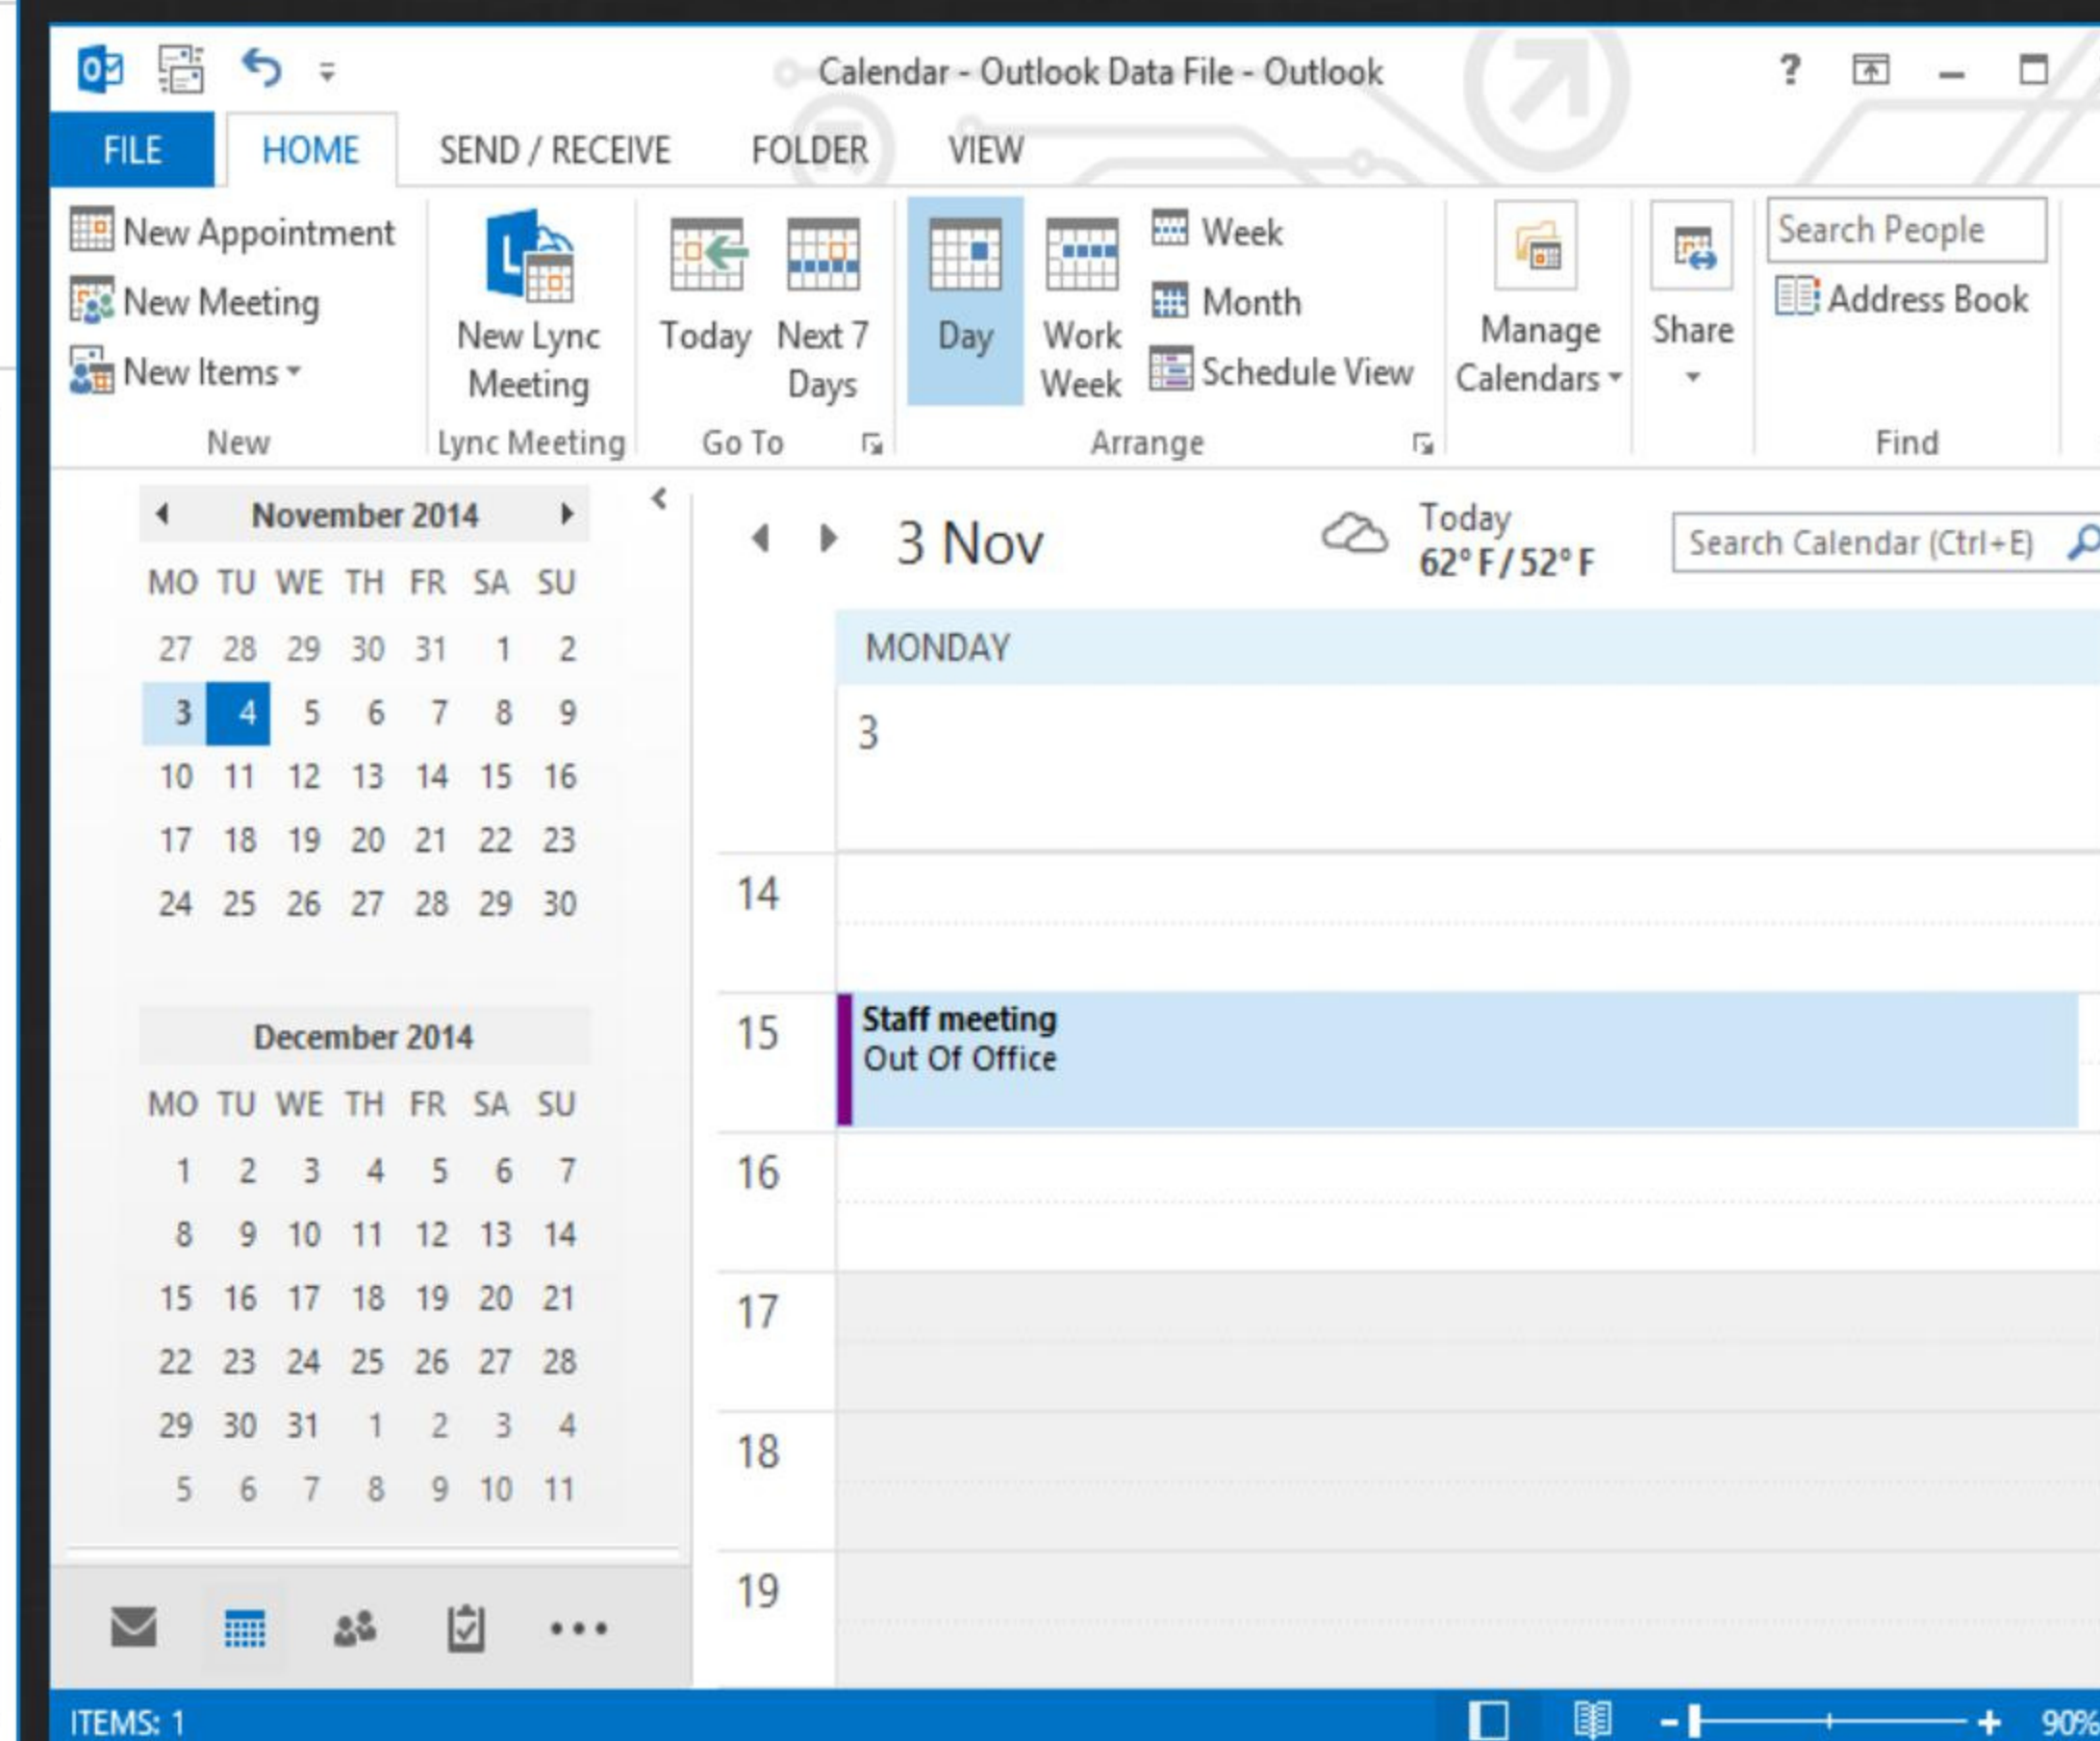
Calendar - Outlook Data File - Outlook

?

FILE HOME SEND / RECEIVE FOLDER VIEW

New Appointment
New Meeting
New Items
New

New Lync Meeting
Lync Meeting

Today Next 7 Days
Go To

Day Work Week Week Month Schedule View
Arrange

Manage Calendars

Share

Search People
Address Book
Find

November 2014

| MO | TU | WE | TH | FR | SA | SU |
|---|---|---|---|---|---|---|
| 27 | 28 | 29 | 30 | 31 | 1 | 2 |
| 3 | 4 | 5 | 6 | 7 | 8 | 9 |
| 10 | 11 | 12 | 13 | 14 | 15 | 16 |
| 17 | 18 | 19 | 20 | 21 | 22 | 23 |
| 24 | 25 | 26 | 27 | 28 | 29 | 30 |

December 2014

| MO | TU | WE | TH | FR | SA | SU |
|---|---|---|---|---|---|---|
| 1 | 2 | 3 | 4 | 5 | 6 | 7 |
| 8 | 9 | 10 | 11 | 12 | 13 | 14 |
| 15 | 16 | 17 | 18 | 19 | 20 | 21 |
| 22 | 23 | 24 | 25 | 26 | 27 | 28 |
| 29 | 30 | 31 | 1 | 2 | 3 | 4 |
| 5 | 6 | 7 | 8 | 9 | 10 | 11 |

3 Nov

Today
62° F / 52° F

Search Calendar (Ctrl+E)

MONDAY
3

14
15
Staff meeting
Out Of Office
16
17
18
19

ITEMS: 1

90%